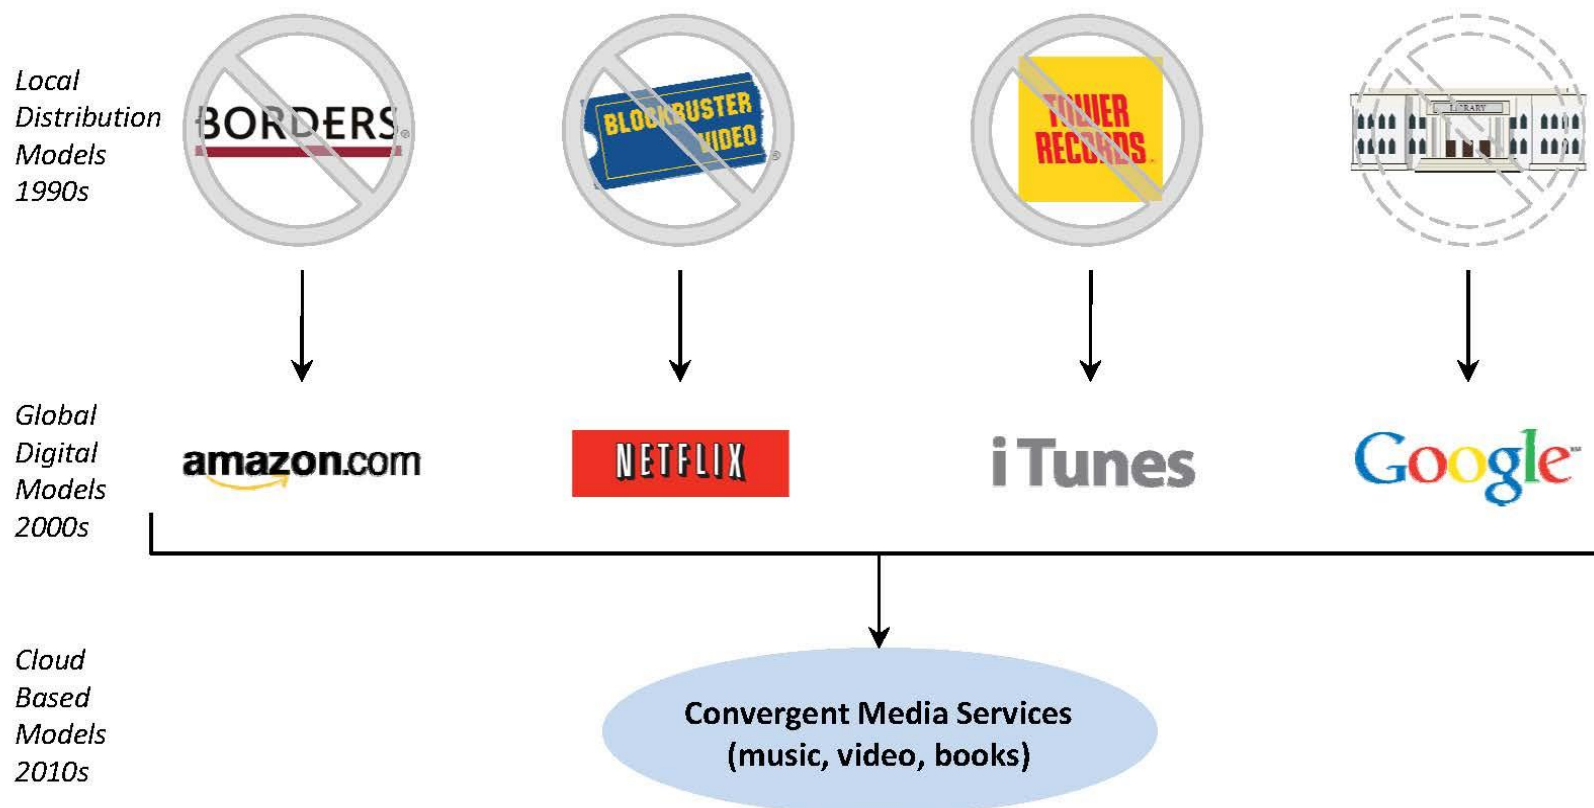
Local Distribution Models 1990s

BORDERS

BLOCKBUSTER VIDEO

TOWER RECORDS

LIBRARY

Global Digital Models 2000s

amazon.com

NETFLIX

iTunes

Google™

Cloud Based Models 2010s

Convergent Media Services (music, video, books)